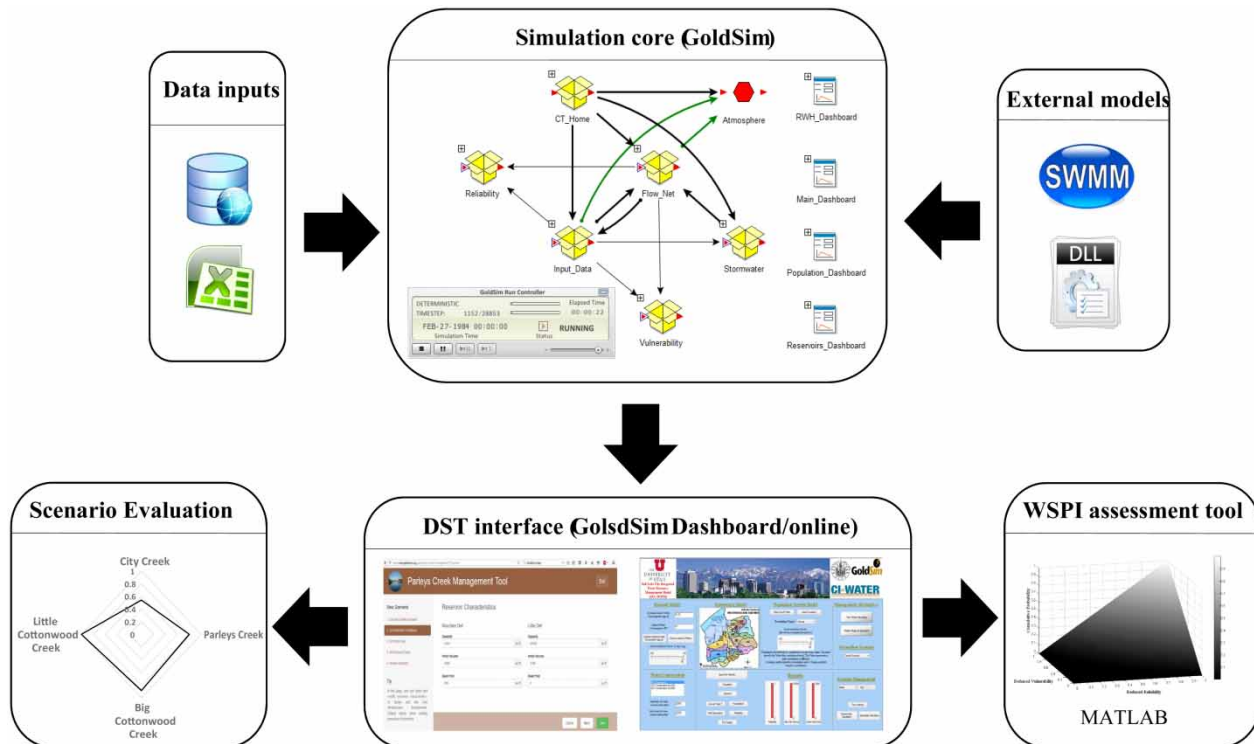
Data inputs

Simulation core (GoldSim)

CT_Home

Atmosphere

RWH_Dashboard

Reliability

Flow_Net

Main_Dashboard

Input_Data

Stormwater

Population_Dashboard

GoldSim Run Controller

DETERMINISTIC

Elapsed Time

TIMESTEP: 1152/28853

00:00:23

FEB-27-1984 00:00:00

RUNNING

Simulation Time

Status

Vulnerability

Reservoirs_Dashboard

External models

SWMM

DLL

Scenario Evaluation

City Creek

1

0.8

0.6

0.4

0.2

0

Little Cottonwood Creek

Parleys Creek

Big Cottonwood Creek

DST interface (GolsdSim Dashboard/online)

Parleys Creek Management Tool

Reservoir Characteristics

GoldSim

CI-WATER

WSPI assessment tool

MATLAB